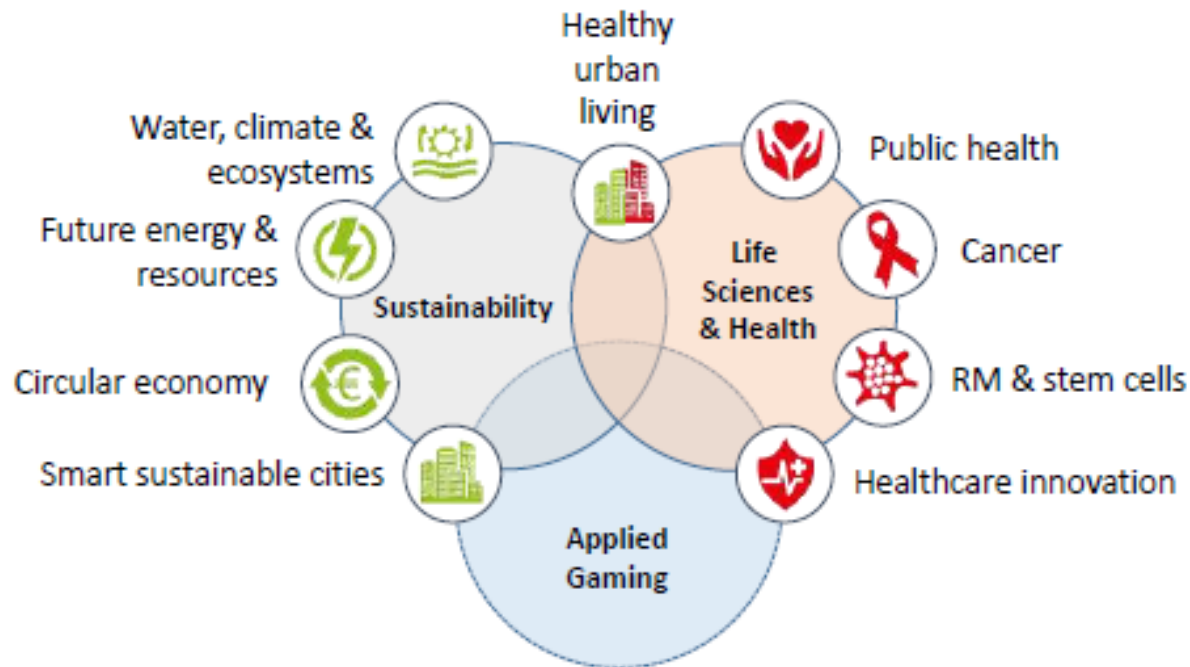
Healthy urban living

Water, climate & ecosystems

Public health

Future energy & resources

Cancer

Life Sciences & Health

Sustainability

Circular economy

RM & stem cells

Smart sustainable cities

Healthcare innovation

Applied Gaming